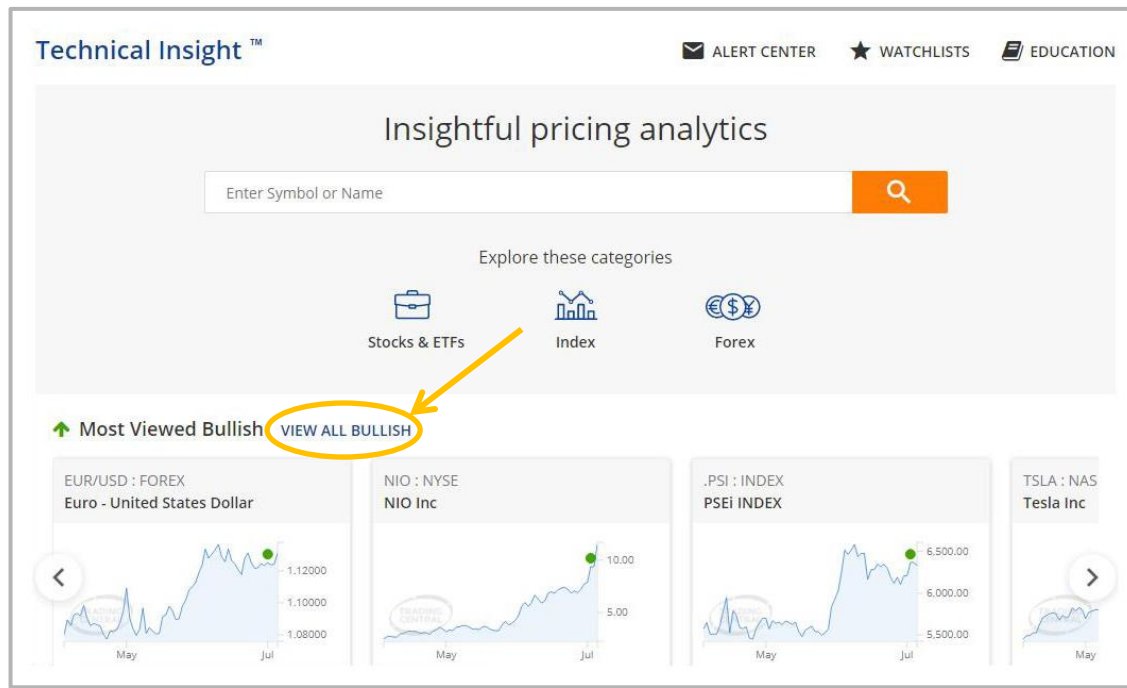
Technical Insight ™

ALERT CENTER WATCHLISTS EDUCATION

Insightful pricing analytics

Enter Symbol or Name

Explore these categories

Stocks & ETFs Index Forex

Most Viewed Bullish VIEW ALL BULLISH

EUR/USD : FOREX
Euro - United States Dollar

1.12000
1.10000
1.08000
May Jul

NIO : NYSE
NIO Inc

10.00
5.00
May Jul

.PSI : INDEX
PSEi INDEX

6,500.00
6,000.00
5,500.00
May Jul

TSLA : NAS
Tesla Inc

May